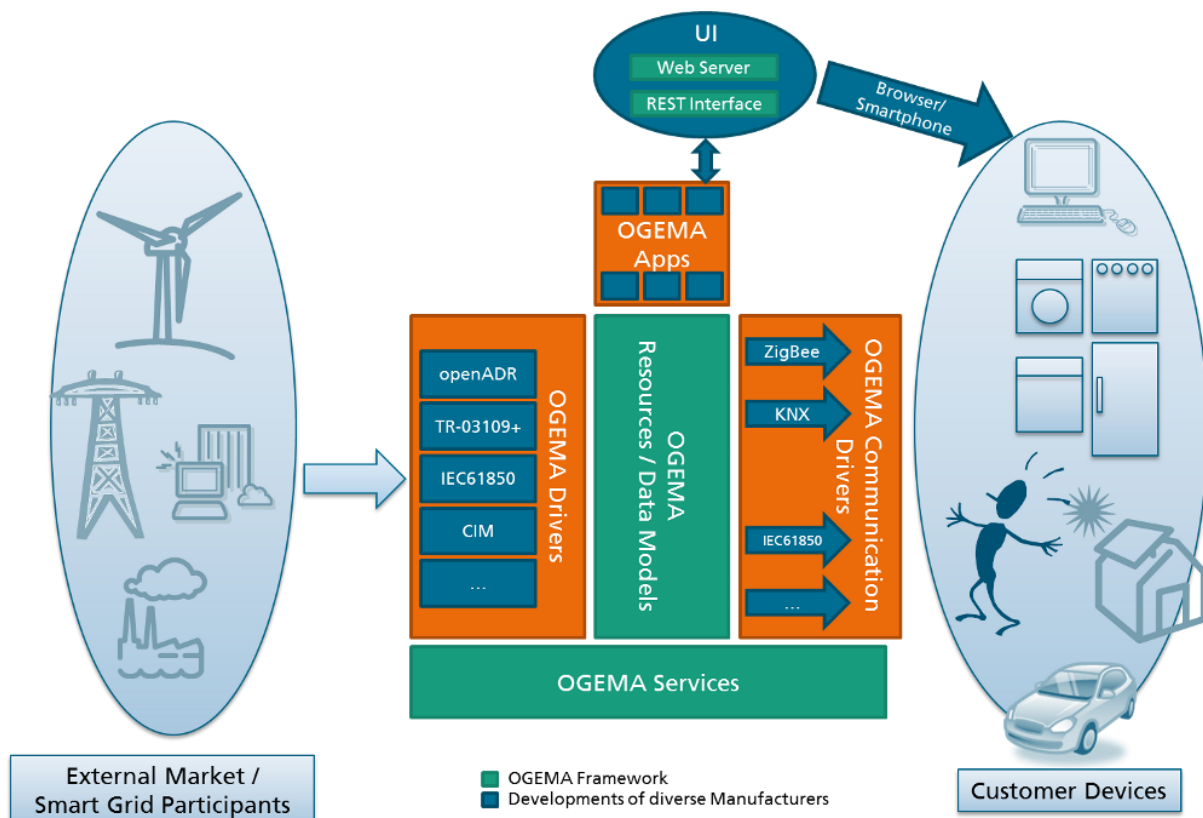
UI

Web Server

REST Interface

Browser/ Smartphone

OGEMA Apps

OGEMA Drivers

openADR

TR-03109+

IEC61850

CIM

...

OGEMA Resources / Data Models

OGEMA Communication Drivers

ZigBee

KNX

IEC61850

...

OGEMA Services

External Market / Smart Grid Participants

OGEMA Framework

Developments of diverse Manufacturers

Customer Devices